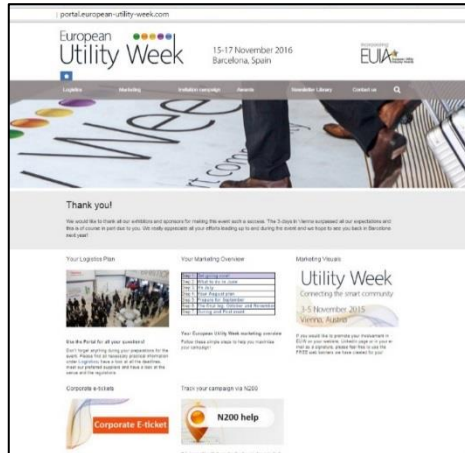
portal.european-utility-week.com

European Utility Week

15-17 November 2016
Barcelona, Spain

EUIA

Logistics Marketing Invitation campaign Awards Newsletter Library Contact us

Thank you!

We would like to thank all our exhibitors and sponsors for making this event such a success. The 3 days in Vienna surpassed all our expectations and this is of course in part due to you. We really appreciate all your efforts leading up to and during the event and we hope to see you back in Barcelona next year!

Your Logistics Plan

Use the Portal for all your questions!

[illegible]

Your Marketing Overview

| | |
|---|---|
| Step 1 | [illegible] |
| Step 2 | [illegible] |
| Step 3 | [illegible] |
| Step 4 | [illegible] |
| Step 5 | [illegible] |
| Step 6 | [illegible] |
| Step 7 | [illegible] |

Your European Utility Week marketing overview

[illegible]

Marketing Visuals

Utility Week
Connecting the smart community
3-5 November 2015
Vienna, Austria

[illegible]

Corporate e-tickets

Corporate E-ticket

Track your campaign via N200

N200 help